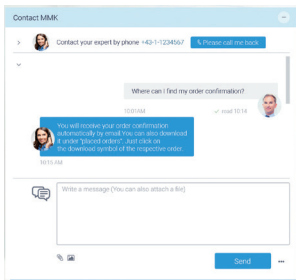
Contact MMK

Contact your expert by phone +43-1-1234567 Please call me back

Where can I find my order confirmation?

10:01 AM ✓ read 10:14

You will receive your order confirmation automatically by email. You can also download it under "placed orders". Just click on the download symbol of the respective order.

10:10 AM

Write a message (You can also attach a file)

Send ...